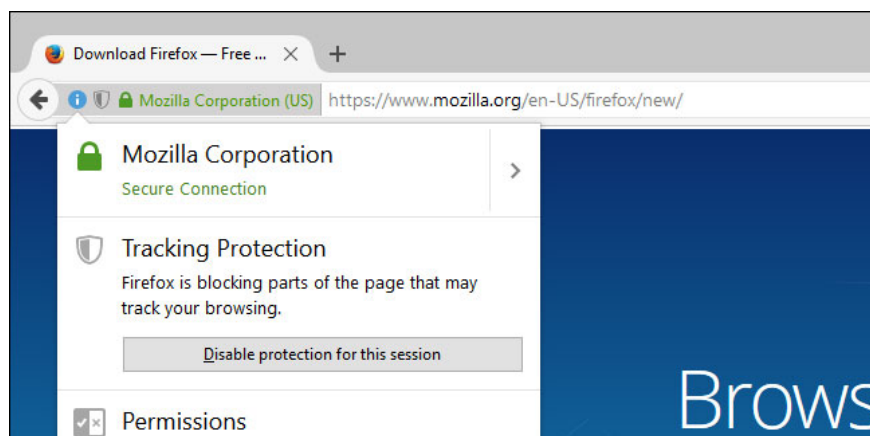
Download Firefox — Free ...

Mozilla Corporation (US) https://www.mozilla.org/en-US/firefox/new/

Mozilla Corporation

Secure Connection

Tracking Protection

Firefox is blocking parts of the page that may track your browsing.

Disable protection for this session

Permissions

Brows